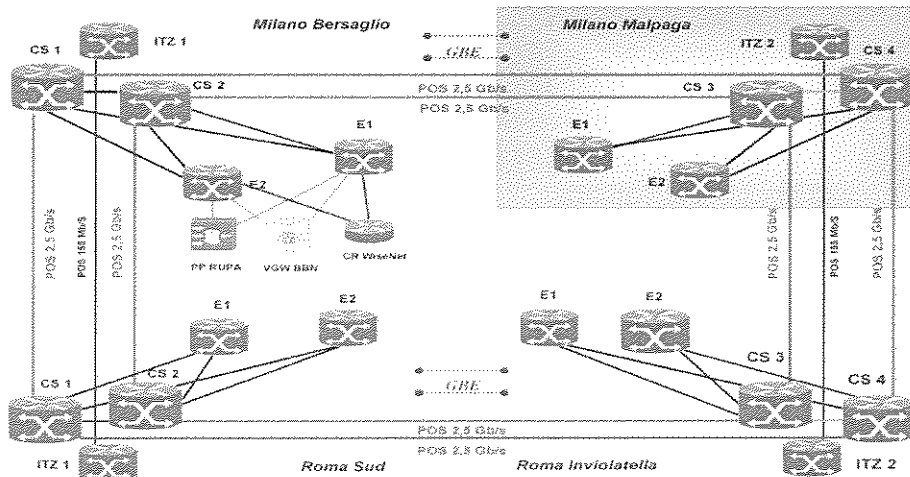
Milano Bersaglio

Milano Malpaga

CS 1

ITZ 1

GBE

ITZ 2

CS 4

CS 2

POS 2,5 Gb/s

POS 2,5 Gb/s

CS 3

E1

E1

E2

E2

POS 2,5 Gb/s

POS 155 Mb/s

POS 2,5 Gb/s

PP RUPA

VGW BBN

CR WiseNet

POS 2,5 Gb/s

POS 155 Mb/s

POS 2,5 Gb/s

E1

E2

E1

E2

GBE

CS 3

CS 1

CS 2

CS 4

POS 2,5 Gb/s

POS 2,5 Gb/s

ITZ 1

Roma Sud

Roma Inviolatella

ITZ 2